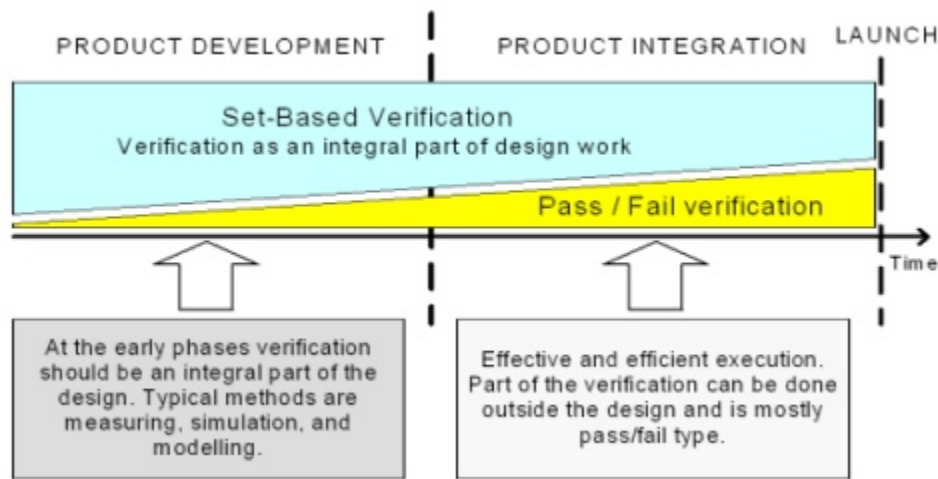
PRODUCT DEVELOPMENT

PRODUCT INTEGRATION

LAUNCH

Set-Based Verification
Verification as an integral part of design work

Pass / Fail verification

Time

At the early phases verification should be an integral part of the design. Typical methods are measuring, simulation, and modelling.

Effective and efficient execution. Part of the verification can be done outside the design and is mostly pass/fail type.